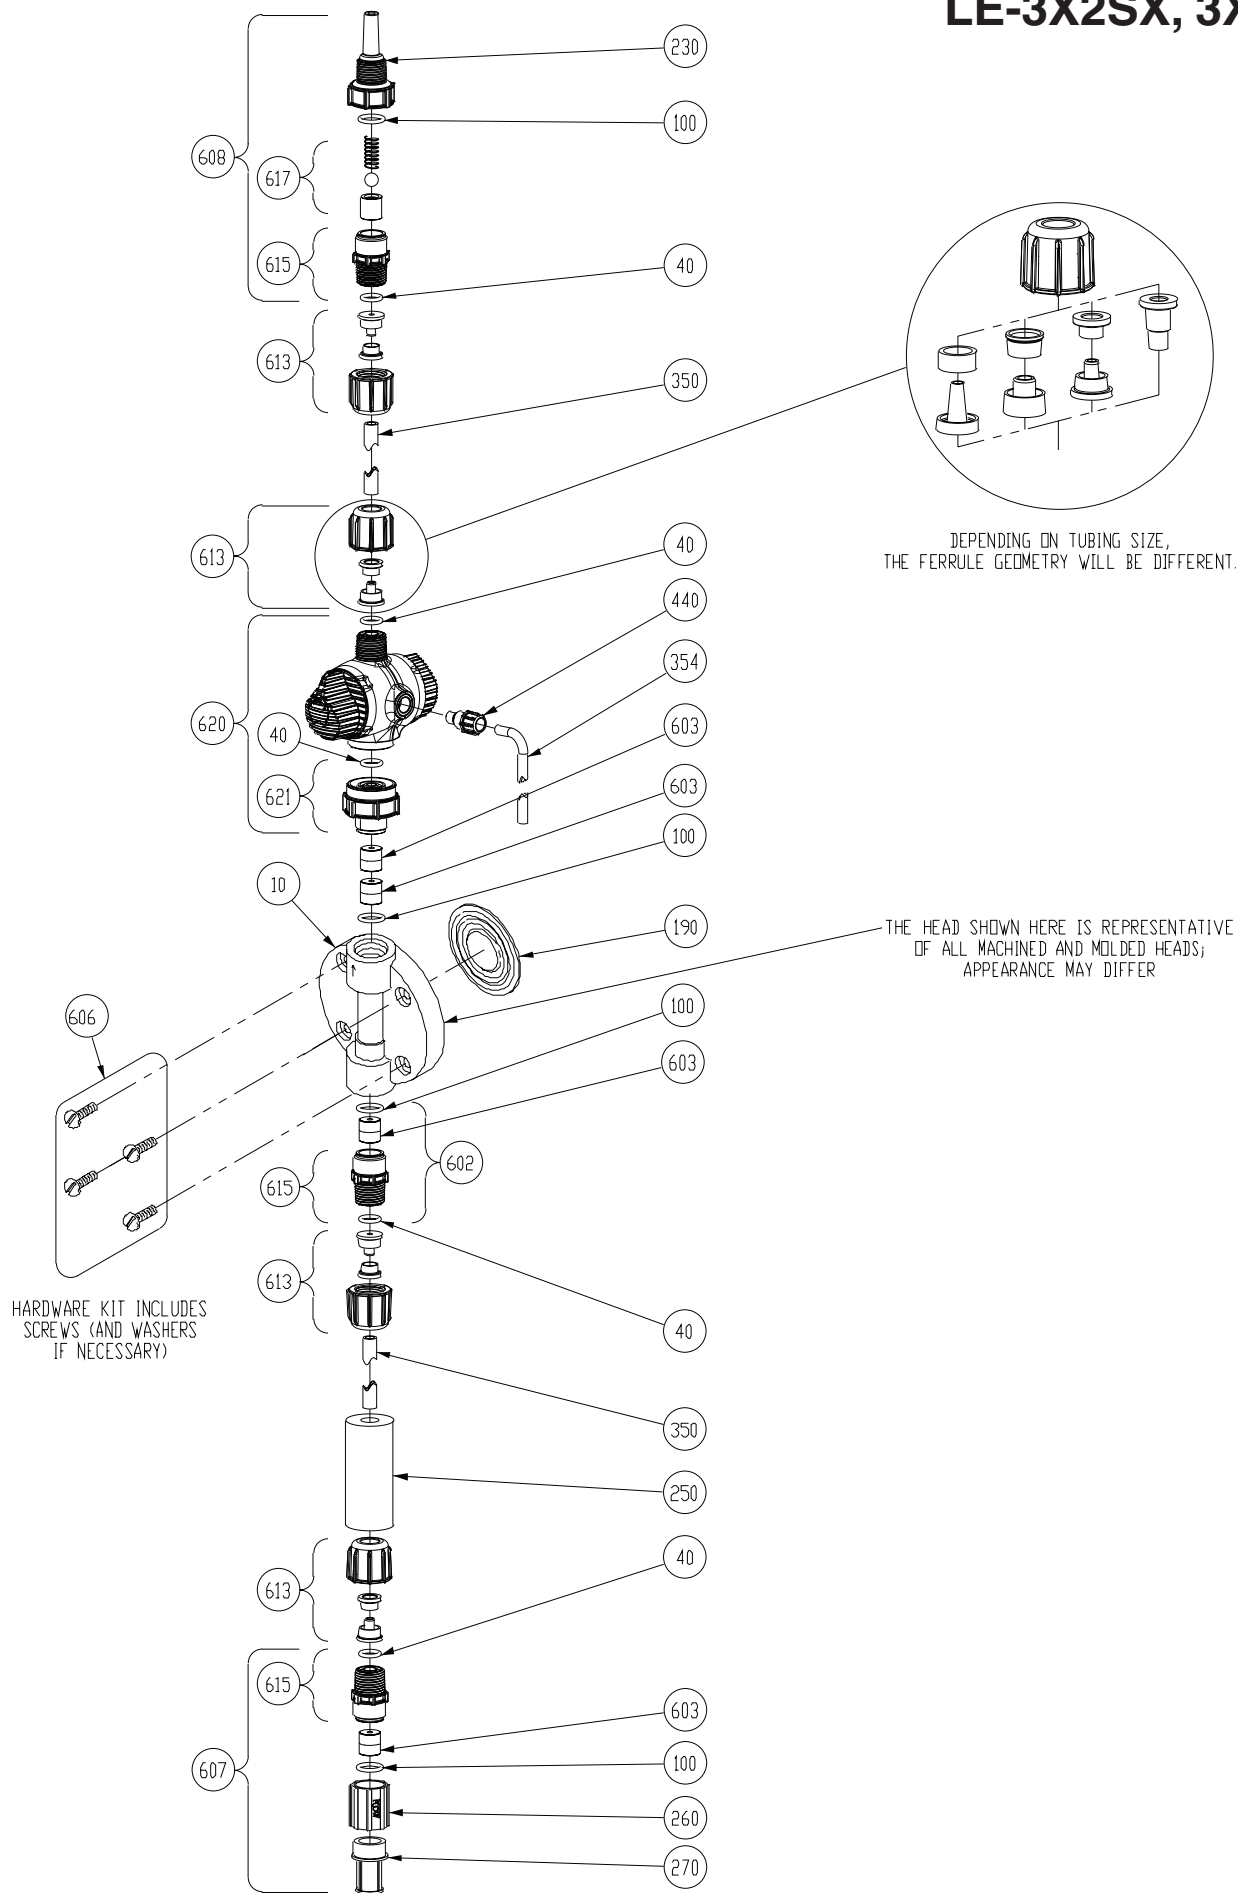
LE-3X2SX, 3X

230
100
608
617
615
40
613
350
613
40
440
354
620
40
603
621
603
100
10
190
100
606
603
602
615
613
40
350
250
613
40
615
603
607
100
260
270

DEPENDING ON TUBING SIZE, THE FERRULE GEOMETRY WILL BE DIFFERENT.

THE HEAD SHOWN HERE IS REPRESENTATIVE OF ALL MACHINED AND MOLDED HEADS; APPEARANCE MAY DIFFER

HARDWARE KIT INCLUDES SCREWS (AND WASHERS IF NECESSARY)